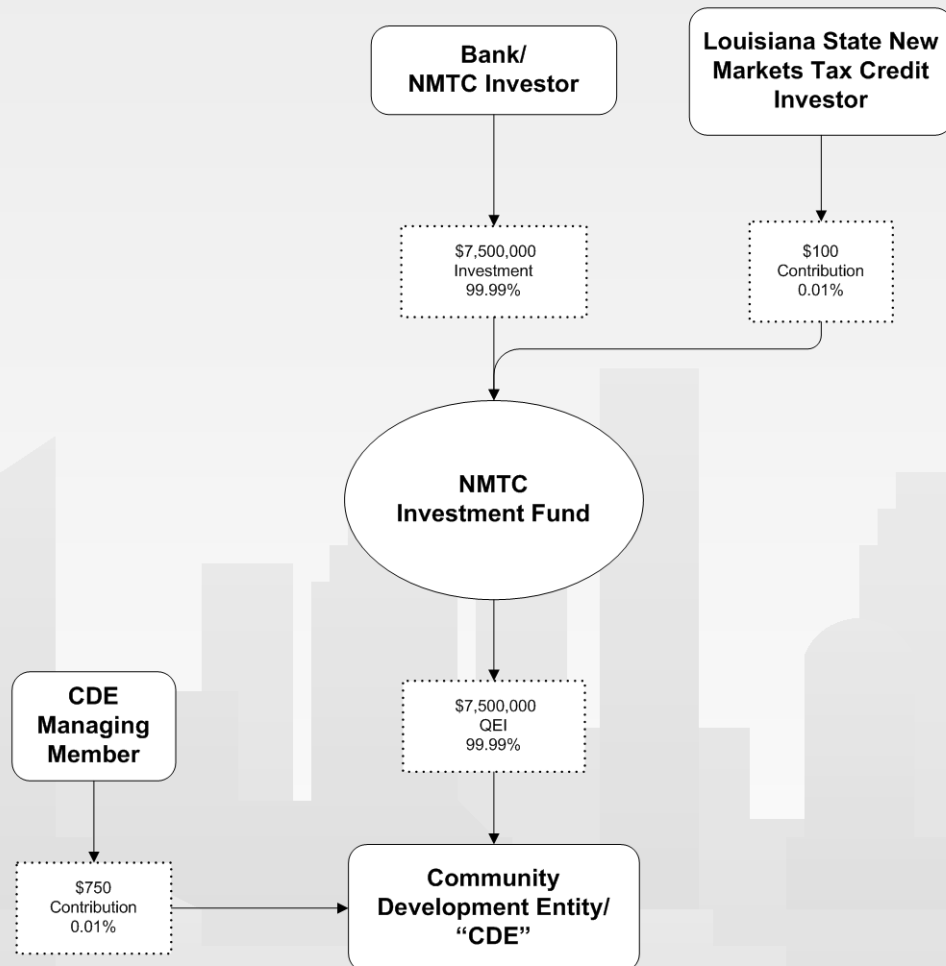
Bank/
NMTC Investor

Louisiana State New Markets Tax Credit Investor

\$7,500,000
Investment
99.99%

\$100
Contribution
0.01%

NMTC
Investment Fund

CDE
Managing
Member

\$7,500,000
QEI
99.99%

\$750
Contribution
0.01%

Community
Development Entity/
“CDE”